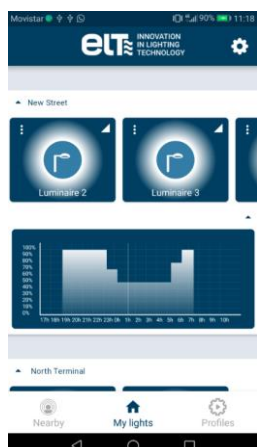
Movistar 90% 11:18

elt INNOVATION IN LIGHTING TECHNOLOGY

New Street

Luminaire 2

Luminaire 3

100%
90%
80%
70%
60%
50%
40%
30%
20%
10%
0%

17h 18h 19h 20h 21h 22h 23h 0h 1h 2h 3h 4h 5h 6h 7h 8h 9h 10h

North Terminal

Nearby

My lights

Profiles